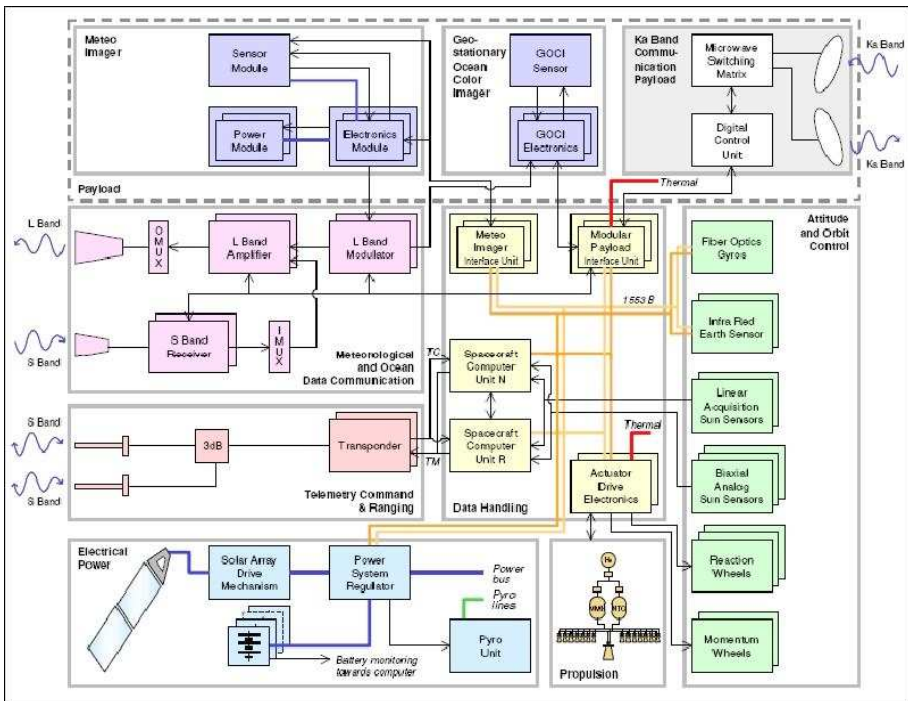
Meteo Imager

Sensor Module

Power Module

Electronics Module

Geo-stationary Ocean Color Imager

GOCI Sensor

GOCI Electronics

Ka Band Communication Payload

Microwave Switching Matrix

Digital Control Unit

Ka Band

Ka Band

Payload

Thermal

L Band

O M U X

L Band Amplifier

L Band Modulator

Meteo Imager Interface Unit

Modular Payload Interface Unit

Attitude and Orbit Control

Fiber Optics Gyros

1553 B

Infra Red Earth Sensor

S Band

S Band Receiver

I M U X

Meteorological and Ocean Data Communication

TC

Spacecraft Computer Unit N

Linear Acquisition Sun Sensors

S Band

3dB

Transponder

Spacecraft Computer Unit R

Thermal

Biaxial Analog Sun Sensors

S Band

TM

Actuator Drive Electronics

Telemetry Command & Ranging

Data Handling

Electrical Power

Solar Array Drive Mechanism

Power System Regulator

Power bus

Pyro lines

Reaction Wheels

Pyro Unit

He

MMH

NTO

Momentum Wheels

Battery monitoring towards computer

Propulsion